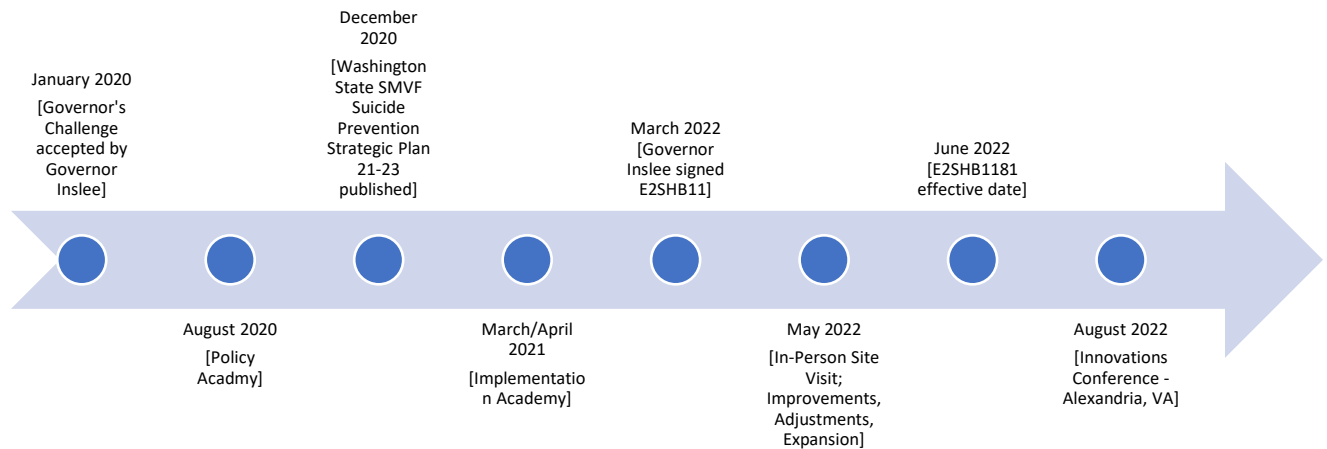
January 2020
[Governor's Challenge accepted by Governor Inslee]

August 2020
[Policy Acadmy]

December 2020
[Washington State SMVF Suicide Prevention Strategic Plan 21-23 published]

March/April 2021
[Implementation Academy]

March 2022
[Governor Inslee signed E2SHB11]

May 2022
[In-Person Site Visit; Improvements, Adjustments, Expansion]

June 2022
[E2SHB1181 effective date]

August 2022
[Innovations Conference - Alexandria, VA]